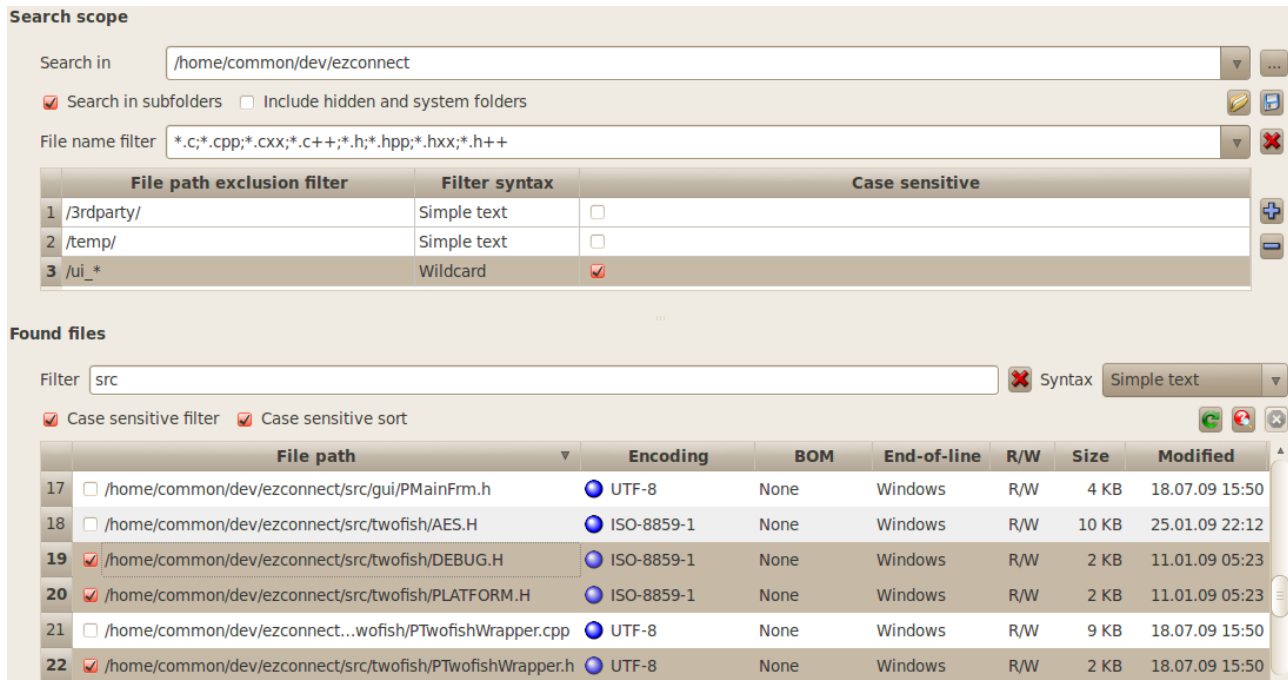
Search scope

Search in /home/common/dev/ezconnect ...

Search in subfolders Include hidden and system folders

File name filter *.c;*.cpp;*.cxx;*.c++;*.h;*.hpp;*.hxx;*.h++

| | File path exclusion filter | Filter syntax | Case sensitive |
|---|---|---|---|
| 1 | /3rdparty/ | Simple text | |
| 2 | /temp/ | Simple text | |
| 3 | /ui_* | Wildcard | |

Found files

Filter src Syntax Simple text

Case sensitive filter Case sensitive sort

| | File path | Encoding | BOM | End-of-line | R/W | Size | Modified |
|---|---|---|---|---|---|---|---|
| 17 | /home/common/dev/ezconnect/src/gui/PMainFrm.h | UTF-8 | None | Windows | R/W | 4 KB | 18.07.09 15:50 |
| 18 | /home/common/dev/ezconnect/src/twofish/AES.H | ISO-8859-1 | None | Windows | R/W | 10 KB | 25.01.09 22:12 |
| 19 | /home/common/dev/ezconnect/src/twofish/DEBUG.H | ISO-8859-1 | None | Windows | R/W | 2 KB | 11.01.09 05:23 |
| 20 | /home/common/dev/ezconnect/src/twofish/PLATFORM.H | ISO-8859-1 | None | Windows | R/W | 2 KB | 11.01.09 05:23 |
| 21 | /home/common/dev/ezconnect...wofish/PTwofishWrapper.cpp | UTF-8 | None | Windows | R/W | 9 KB | 18.07.09 15:50 |
| 22 | /home/common/dev/ezconnect/src/twofish/PTwofishWrapper.h | UTF-8 | None | Windows | R/W | 2 KB | 18.07.09 15:50 |